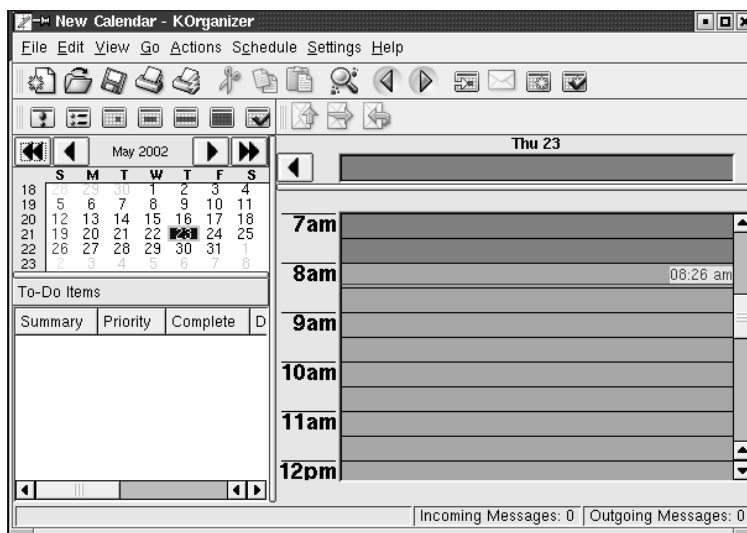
New Calendar - KOrganizer

File Edit View Go Actions Schedule Settings Help

May 2002

| | S | M | T | W | T | F | S |
|---|---|---|---|---|---|---|---|
| 18 | 28 | 29 | 30 | 1 | 2 | 3 | 4 |
| 19 | 5 | 6 | 7 | 8 | 9 | 10 | 11 |
| 20 | 12 | 13 | 14 | 15 | 16 | 17 | 18 |
| 21 | 19 | 20 | 21 | 22 | 23 | 24 | 25 |
| 22 | 26 | 27 | 28 | 29 | 30 | 31 | 1 |
| 23 | 2 | 3 | 4 | 5 | 6 | 7 | 8 |

To-Do Items

| Summary | Priority | Complete | D |
|---|---|---|---|

Thu 23

7am
8am
08:26 am
9am
10am
11am
12pm

Incoming Messages: 0 | Outgoing Messages: 0